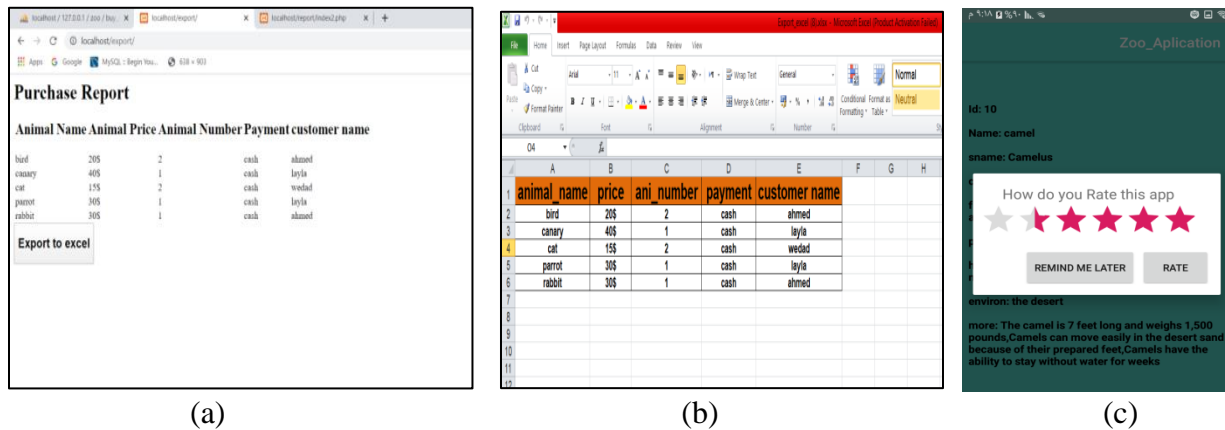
localhost / 127.0.0.1 / zoo / buy × localhost/export/ × localhost/report/index2.php × +

← → C ⓘ localhost/export/

Apps G Google MySQL :: Begin You... 638 × 903

Purchase Report

| Animal Name | Animal Price | Animal Number | Payment | customer name |
|---|---|---|---|---|
| bird | 20$ | 2 | cash | ahmed |
| canary | 40$ | 1 | cash | layla |
| cat | 15$ | 2 | cash | wedad |
| parrot | 30$ | 1 | cash | layla |
| rabbit | 30$ | 1 | cash | ahmed |

Export to excel

(a)

Export_excel (1).xlsx - Microsoft Excel (Product Activation Failed)

File Home Insert Page Layout Formulas Data Review View

Cut Copy Format Painter Paste Clipboard Arial 11 Font Wrap Text Merge & Center Alignment General Number Conditional Formatting Format as Table Normal Neutral

O4 $f_x$

| | A | B | C | D | E | F | G | H |
|---|---|---|---|---|---|---|---|---|
| 1 | animal_name | price | ani_number | payment | customer name | | | |
| 2 | bird | 20$ | 2 | cash | ahmed | | | |
| 3 | canary | 40$ | 1 | cash | layla | | | |
| 4 | cat | 15$ | 2 | cash | wedad | | | |
| 5 | parrot | 30$ | 1 | cash | layla | | | |
| 6 | rabbit | 30$ | 1 | cash | ahmed | | | |
| 7 | | | | | | | | |
| 8 | | | | | | | | |
| 9 | | | | | | | | |
| 10 | | | | | | | | |
| 11 | | | | | | | | |
| 12 | | | | | | | | |

(b)

Zoo_Aplication

Id: 10

Name: camel

sname: Camelus

How do you Rate this app

REMIND ME LATER RATE

environ: the desert

more: The camel is 7 feet long and weighs 1,500 pounds,Camels can move easily in the desert sand because of their prepared feet,Camels have the ability to stay without water for weeks

(c)